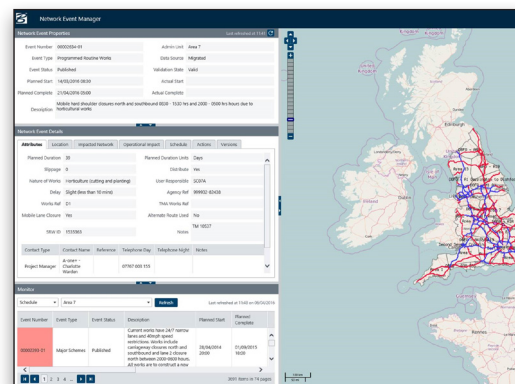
Network Event Manager

Last refreshed at 11:45

Network Event Properties

Event Number 00002084-01
Admin Unit Area 7
Event Type Programmed Routine Works
Data Source Migrated
Event Status Published
Validation State Valid
Planned Start 14/02/2016 08:59
Actual Start
Planned Complete 21/04/2016 05:00
Actual Complete
Description Mobile hard shoulder closures north and southbound 0830 - 1530 hrs and 2000 - 0500 hrs hours due to horticultural works

Network Event Details

Attributes Location Impacted Network Operational Impact Schedule Actions Versions

Planned Duration 39
Planned Duration Units Days
Slippage 0
Diversion Yes
Nature of Works Horticulture (cutting and planting)
User Responsible SCEPA
Delay Slight (less than 10 mins)
Agency Ref 999002-83438
Works Ref 21
TMA Works Ref
Mobile Lane Closure Yes
Alternate Route Used No
TM 18537
Notes
SRW ID 1555865

Contact Type Contact Name Reference Telephone Day Telephone Night Notes
Project Manager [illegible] 07767 600 159

Monitor

Schedule Area 7 Refresh

Last refreshed at 11:45 on 08/04/2016

Event Number Event Type Event Status Description Planned Start Planned Complete
00002084-01 Major Schemes Published Current works have 24/7 narrow lanes and 40mph speed restriction. Works include carriageway closures north and southbound and lane 2 closure north between 2000-0800 hours. All works are to construct a new 28/04/2014 23:00 01/09/2015 16:00

1 2 3 4 ...

3001 items in 74 pages